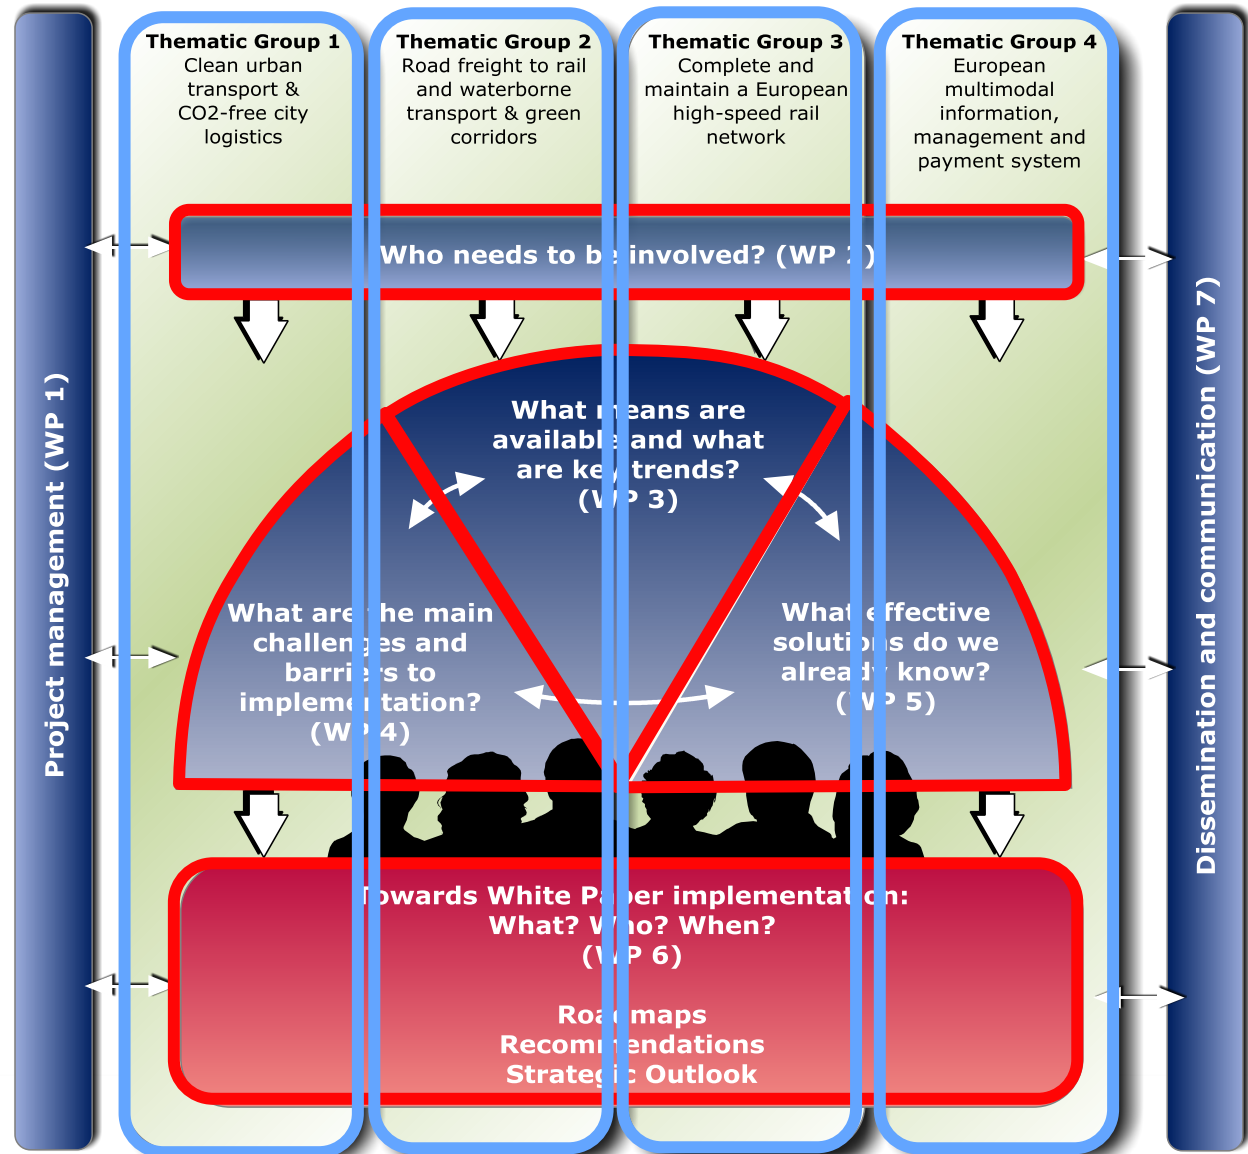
Thematic Group 1
Clean urban transport & CO2-free city logistics

Thematic Group 2
Road freight to rail and waterborne transport & green corridors

Thematic Group 3
Complete and maintain a European high-speed rail network

Thematic Group 4
European multimodal information, management and payment system

Project management (WP 1)

Who needs to b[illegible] involved? (WP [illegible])

What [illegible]eans are available and what are ke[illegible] trends? ([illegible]P 3)

What are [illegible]he main challen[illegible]es and barri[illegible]s to impleme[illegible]tation? (W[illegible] 4)

What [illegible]effective solutio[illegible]s do we alrea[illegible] know? ([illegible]P 5)

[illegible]owards White Pa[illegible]er implementat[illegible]on: What? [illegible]ho? When? ([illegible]P 6)

Roa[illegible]maps
Recomm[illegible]endations
Strateg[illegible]c Outlook

Dissemination and communication (WP 7)